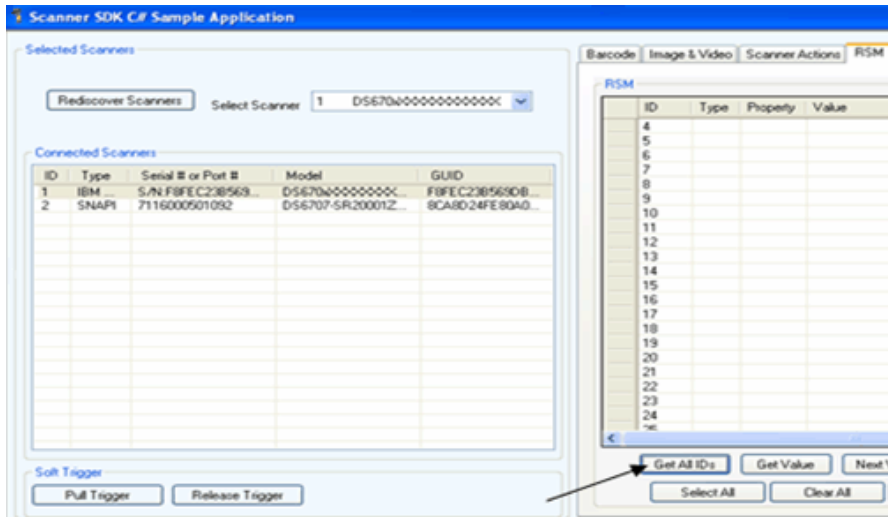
Scanner SDK C# Sample Application

Selected Scanners

Rediscover Scanners

Select Scanner 1 DS670a00000000000

Connected Scanners

| ID | Type | Serial # or Port # | Model | GUID |
|---|---|---|---|---|
| 1 | IBM ... | S/N:F8FEC23B569... | DS670a00000000K... | F8FEC23B569DB... |
| 2 | SNAPI | 7116000501092 | DS6707-SR20001Z... | 8CA8D24FE80A0... |

Soft Trigger

Pull Trigger

Release Trigger

Barcode | Image & Video | Scanner Actions | RSM

RSM

| ID | Type | Property | Value |
|---|---|---|---|
| 4 | | | |
| 5 | | | |
| 6 | | | |
| 7 | | | |
| 8 | | | |
| 9 | | | |
| 10 | | | |
| 11 | | | |
| 12 | | | |
| 13 | | | |
| 14 | | | |
| 15 | | | |
| 16 | | | |
| 17 | | | |
| 18 | | | |
| 19 | | | |
| 20 | | | |
| 21 | | | |
| 22 | | | |
| 23 | | | |
| 24 | | | |

Get All IDs

Get Value

Next V

Select All

Clear All